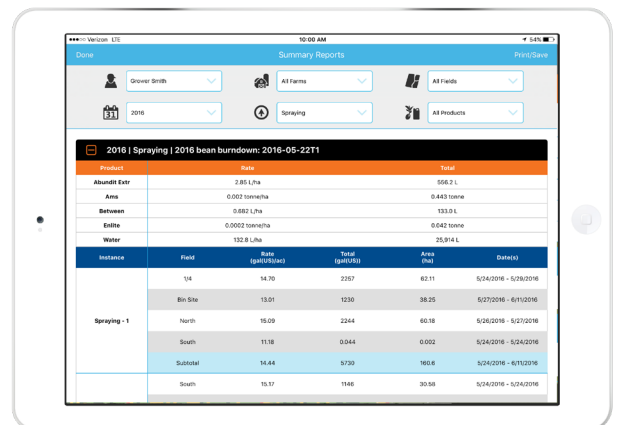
●●●○○ Verizon LTE 10:00 AM 54%

Done Summary Reports Print/Save

Grower Smith

All Farms

All Fields

2016

Spraying

All Products

2016 | Spraying | 2016 bean burndown: 2016-05-22T1

| Product | Rate | Total |
|---|---|---|
| Abundit Extr | 2.85 L/ha | 556.2 L |
| Ams | 0.002 tonne/ha | 0.443 tonne |
| Between | 0.682 L/ha | 133.0 L |
| Enlite | 0.0002 tonne/ha | 0.042 tonne |
| Water | 132.8 L/ha | 25,914 L |

| Instance | Field | Rate (gal(US)/ac) | Total (gal(US)) | Area (ha) | Date(s) |
|---|---|---|---|---|---|
| Spraying - 1 | 1/4 | 14.70 | 2257 | 62.11 | 5/24/2016 - 5/29/2016 |
| | Bin Site | 13.01 | 1230 | 38.25 | 5/27/2016 - 6/11/2016 |
| | North | 15.09 | 2244 | 60.18 | 5/26/2016 - 5/27/2016 |
| | South | 11.18 | 0.044 | 0.002 | 5/24/2016 - 5/24/2016 |
| | Subtotal | 14.44 | 5730 | 160.6 | 5/24/2016 - 6/11/2016 |
| | South | 15.17 | 1146 | 30.56 | 5/24/2016 - 5/24/2016 |